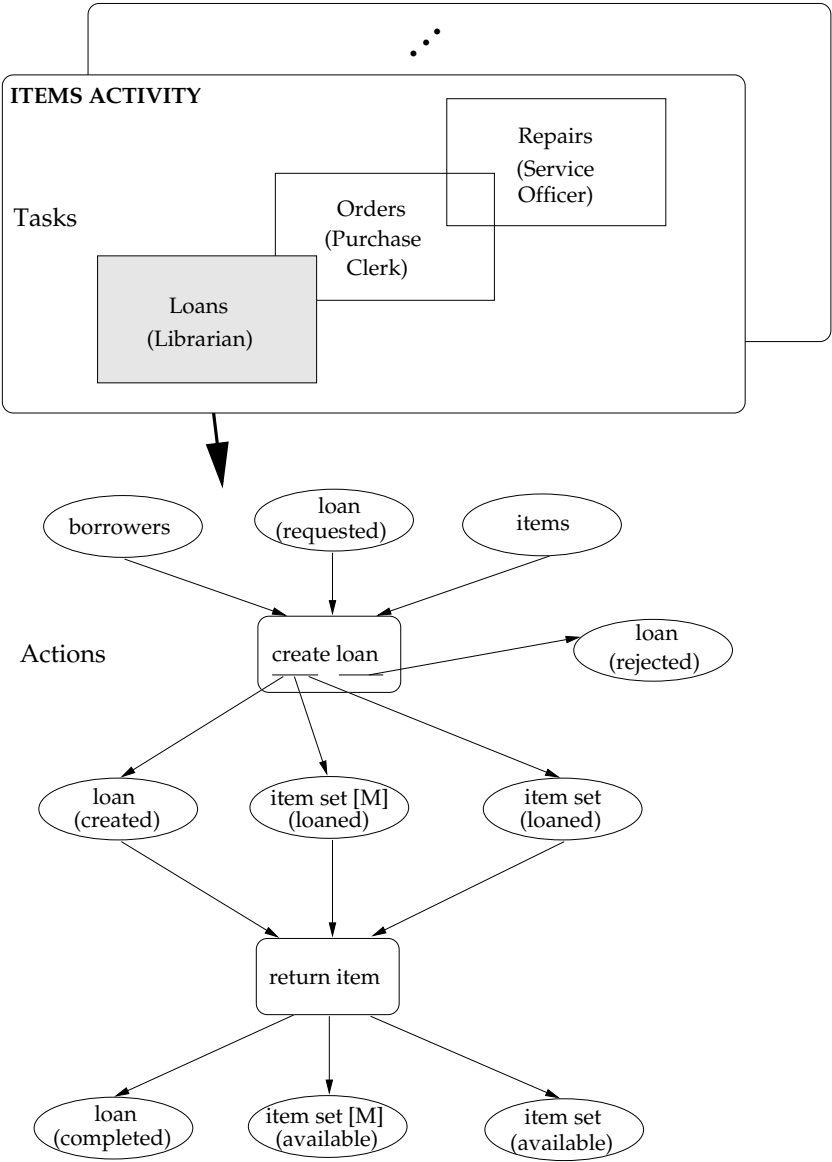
ITEMS ACTIVITY

Tasks

Repairs
(Service Officer)

Orders
(Purchase Clerk)

Loans
(Librarian)

borrowers

loan
(requested)

items

Actions

create loan

loan
(rejected)

loan
(created)

item set [M]
(loaned)

item set
(loaned)

return item

loan
(completed)

item set [M]
(available)

item set
(available)